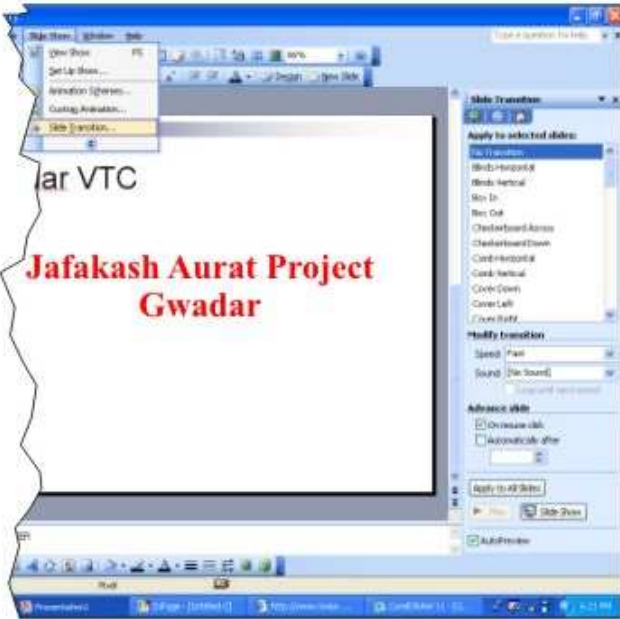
Slide Show Window Help
Type a question for help
View Show F5
Set Up Show...
Animation Schemes...
Custom Animation...
Slide Transition...
Design New Slide
ar VTC
Jafakash Aurat Project Gwadar
Slide Transition
Apply to selected slides:
No Transition
Blinds Horizontal
Blinds Vertical
Box In
Box Out
Checkerboard Across
Checkerboard Down
Comb Horizontal
Comb Vertical
Cover Down
Cover Left
Cover Right
Modify transition
Speed: Fast
Sound: [No Sound]
Loop until next sound
Advance slide
On mouse click
Automatically after
Apply to All Slides
Play
Slide Show
AutoPreview
Presentation1
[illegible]
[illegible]
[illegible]